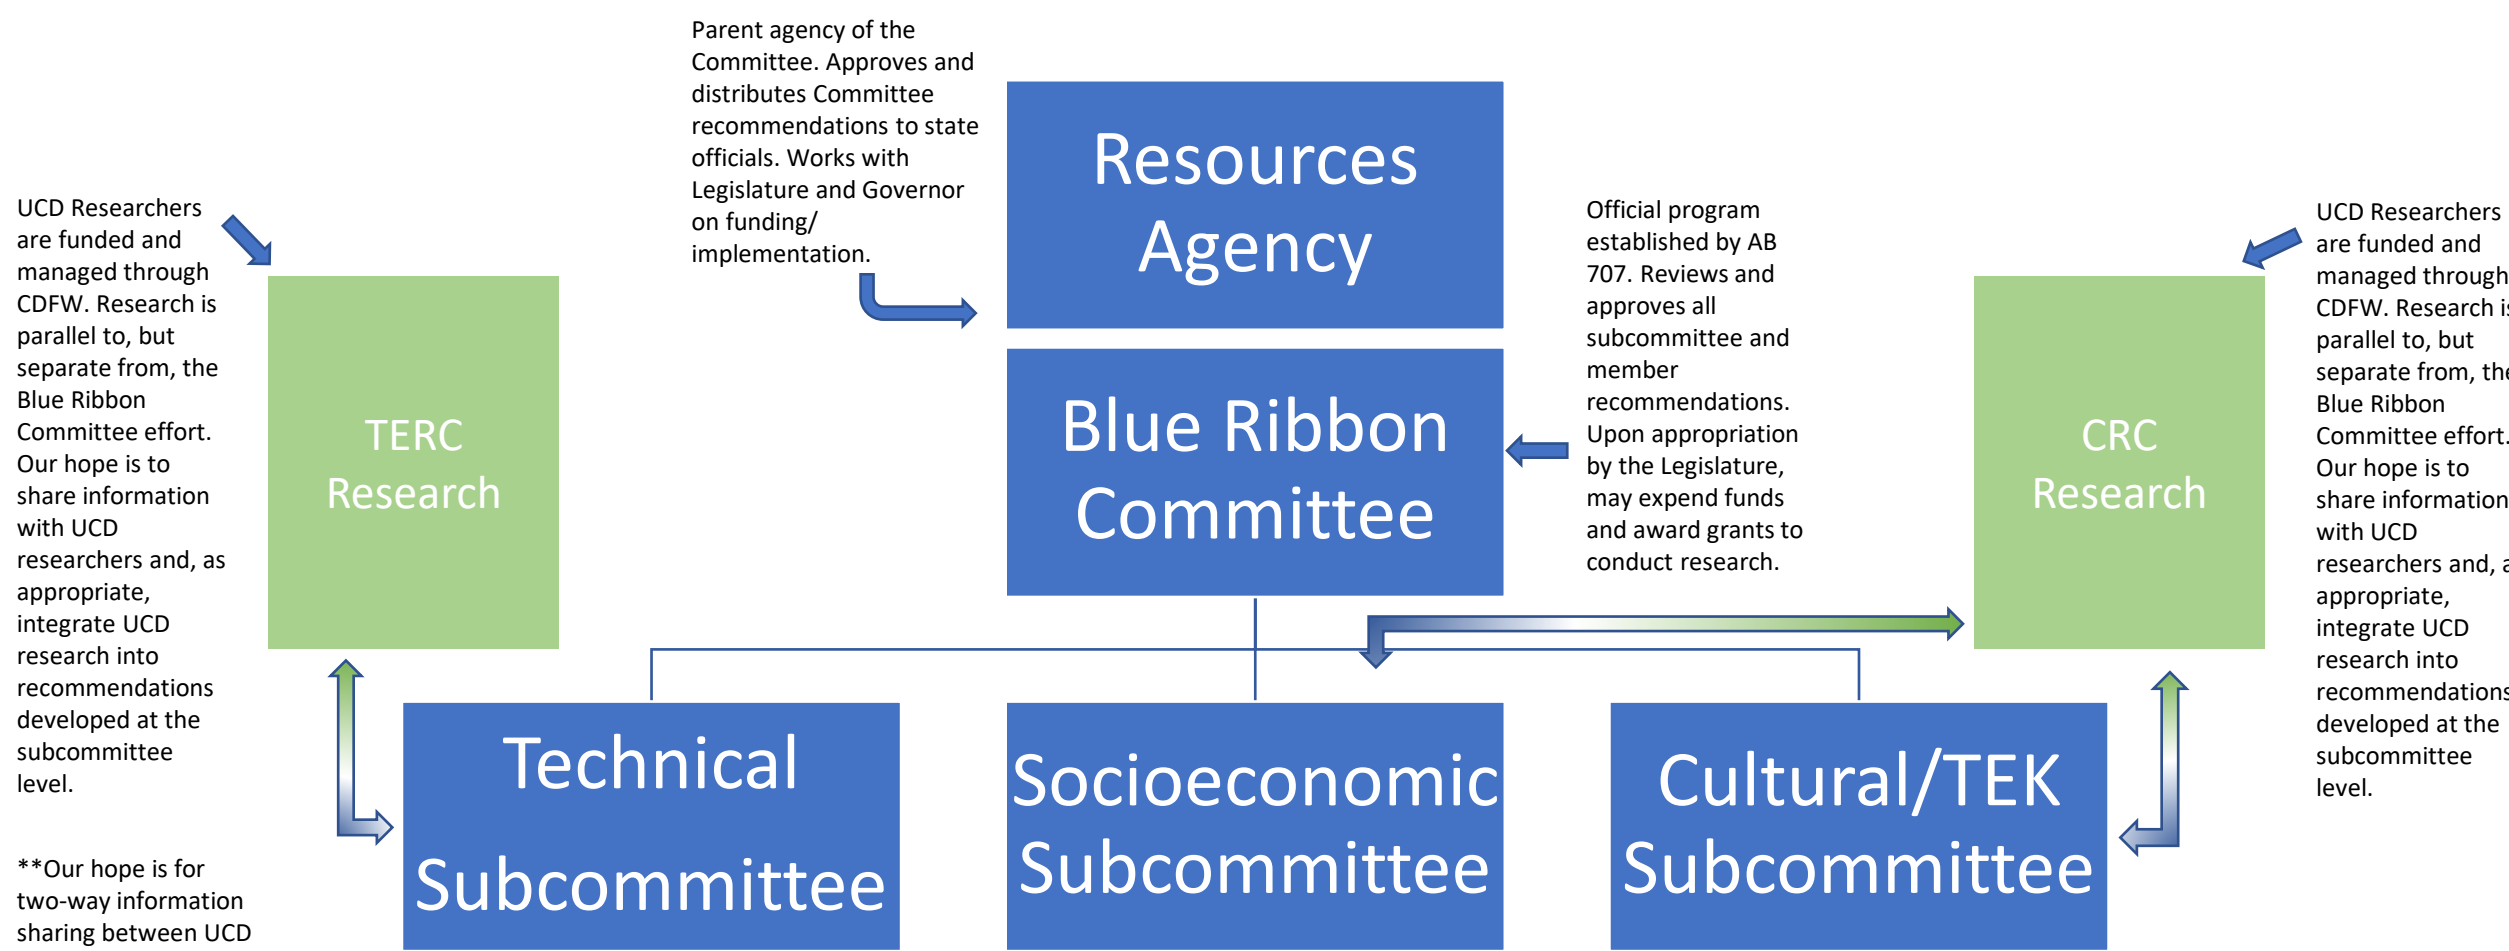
Parent agency of the Committee. Approves and distributes Committee recommendations to state officials. Works with Legislature and Governor on funding/ implementation.

Resources Agency

UCD Researchers are funded and managed through CDFW. Research is parallel to, but separate from, the Blue Ribbon Committee effort. Our hope is to share information with UCD researchers and, as appropriate, integrate UCD research into recommendations developed at the subcommittee level.

TERC Research

Blue Ribbon Committee

Official program established by AB 707. Reviews and approves all subcommittee and member recommendations. Upon appropriation by the Legislature, may expend funds and award grants to conduct research.

CRC Research

UCD Researchers are funded and managed through CDFW. Research i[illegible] parallel to, but separate from, th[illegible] Blue Ribbon Committee effort. Our hope is to share information with UCD researchers and, a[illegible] appropriate, integrate UCD research into recommendation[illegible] developed at the subcommittee level.

Technical Subcommittee

Socioeconomic Subcommittee

Cultural/TEK Subcommittee

**Our hope is for two-way information sharing between UCD